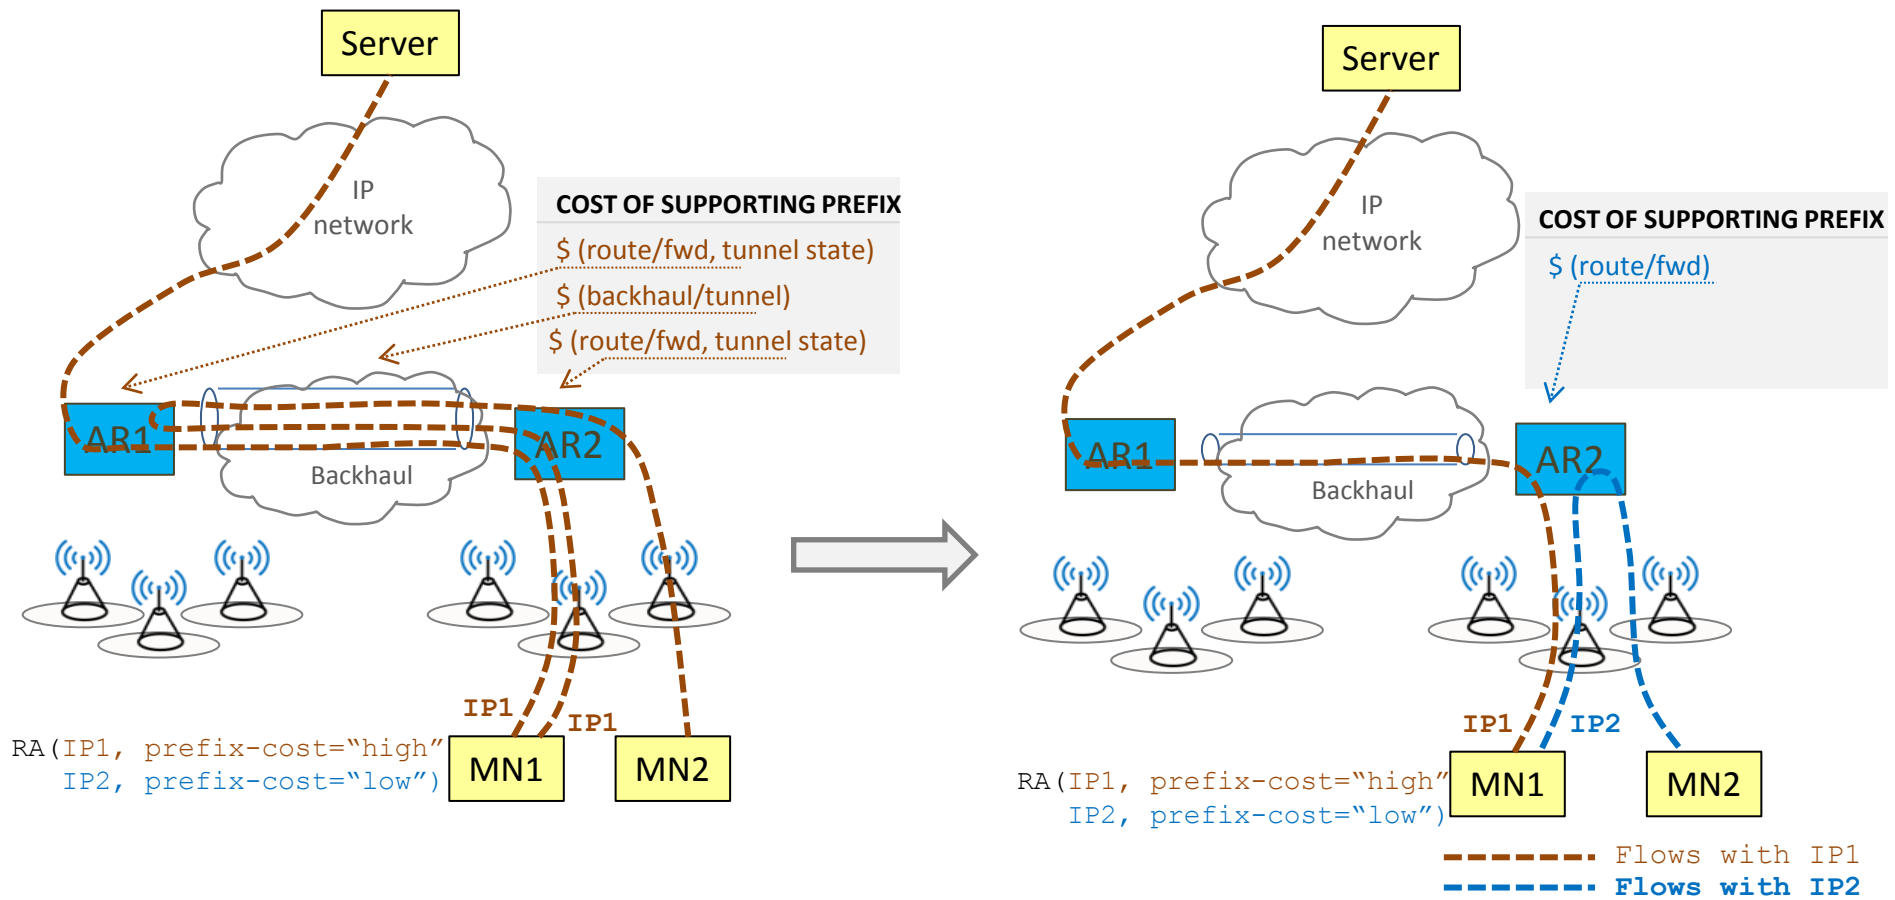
Server

IP network

COST OF SUPPORTING PREFIX

\$ (route/fwd, tunnel state)

\$ (backhaul/tunnel)

\$ (route/fwd, tunnel state)

AR1

AR2

Backhaul

IP1

IP1

RA(IP1, prefix-cost="high" IP2, prefix-cost="low")

MN1

MN2

Server

IP network

COST OF SUPPORTING PREFIX

\$ (route/fwd)

AR1

AR2

Backhaul

IP1

IP2

RA(IP1, prefix-cost="high" IP2, prefix-cost="low")

MN1

MN2

Flows with IP1

Flows with IP2